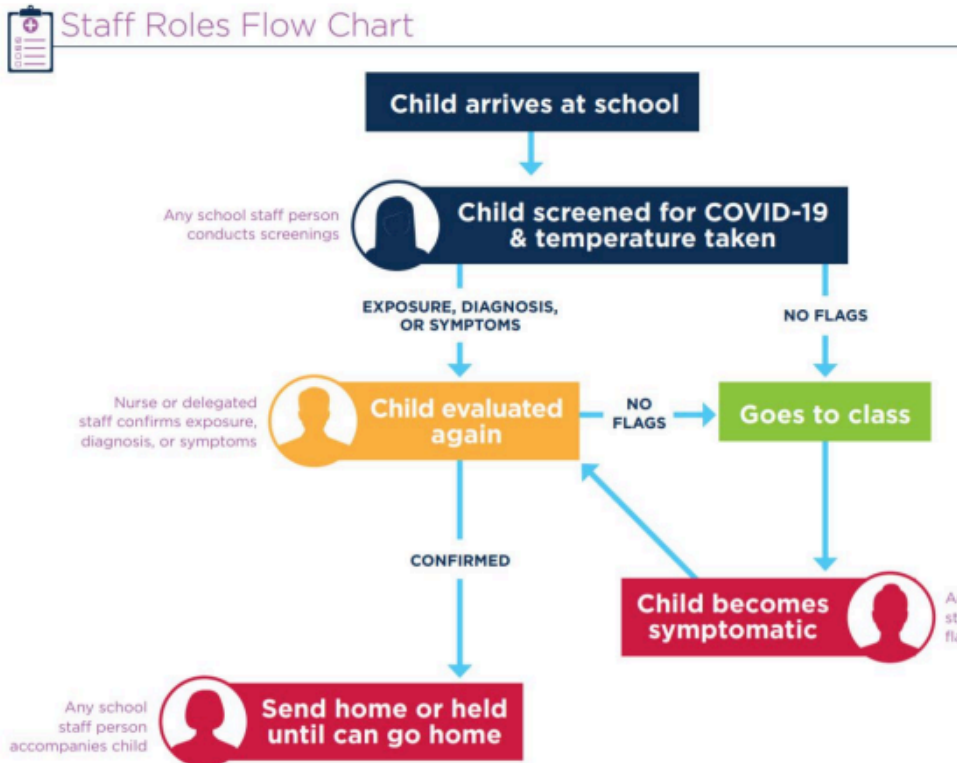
Staff Roles Flow Chart

Child arrives at school

Any school staff person conducts screenings

Child screened for COVID-19 & temperature taken

EXPOSURE, DIAGNOSIS, OR SYMPTOMS

NO FLAGS

Nurse or delegated staff confirms exposure, diagnosis, or symptoms

Child evaluated again

NO FLAGS

Goes to class

CONFIRMED

Child becomes symptomatic

A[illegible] st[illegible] fl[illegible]

Any school staff person accompanies child

Send home or held until can go home